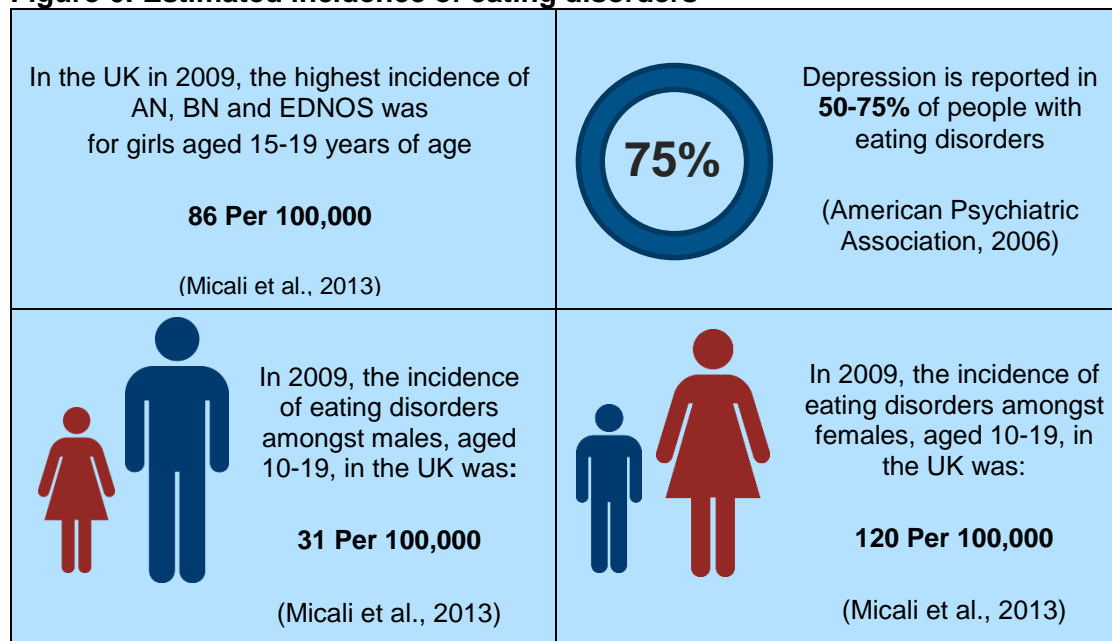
Figure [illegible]: Estimated incidence of eating disorders

In the UK in 2009, the highest incidence of AN, BN and EDNOS was for girls aged 15-19 years of age

86 Per 100,000

(Micali et al., 2013)

75%

Depression is reported in 50-75% of people with eating disorders

(American Psychiatric Association, 2006)

In 2009, the incidence of eating disorders amongst males, aged 10-19, in the UK was:

31 Per 100,000

(Micali et al., 2013)

In 2009, the incidence of eating disorders amongst females, aged 10-19, in the UK was:

120 Per 100,000

(Micali et al., 2013)